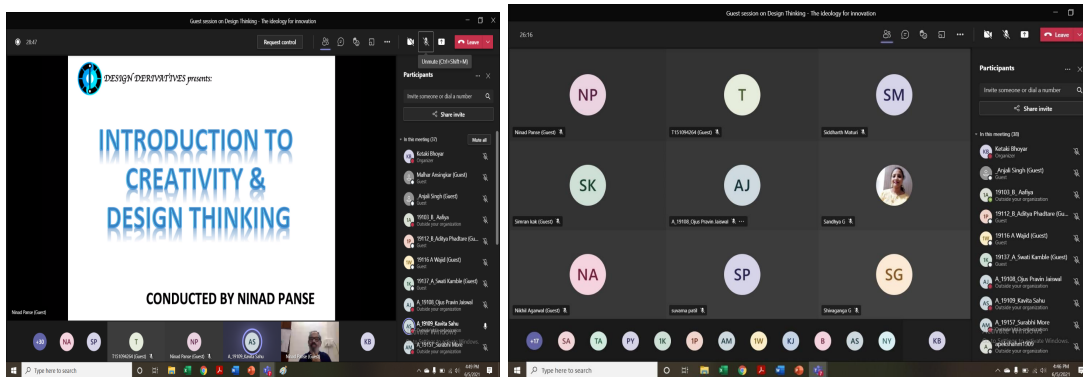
Guest session on Design Thinking - The ideology for innovation

28:47

Request control

Unmute (Ctrl+Shift+M)

Leave

DESIGN DERIVATIVES presents:

INTRODUCTION TO CREATIVITY & DESIGN THINKING

CONDUCTED BY NINAD PANSE

Ninad Panse (Guest)

Participants

Invite someone or dial a number

Share invite

In this meeting (37)

Mute all

Ketaki Bhoyar
Organizer

Malhar Amsingkar (Guest)
Guest

_Anjali Singh (Guest)
Guest

19103_B_Aaliya
Outside your organization

19112_B_Aditya Phadture (Gu...
Guest

19116 A Wajid (Guest)
Guest

19137_A_Swati Kamble (Guest)
Guest

A_19108_Ojus Pravin Jaiswal
Outside your organization

A_19109_Kavita Sahu
Outside your organization

A_19157_Surabhi More
Outside your organization

+30 NA SP T NP AS KB

T151094264 (Guest)

Ninad Panse (Guest)

A_19109_Kavita Sahu

Ninad Panse (Guest)

Type here to search

6/5/2021

Guest session on Design Thinking - The ideology for innovation

26:16

Leave

NP
Ninad Panse (Guest)

T
T151094264 (Guest)

SM
Siddharth Maturi

SK
Simran kok (Guest)

AJ
A_19108_Ojus Pravin Jaiswal

Sandhya G

NA
Nikhil Agarwal (Guest)

SP
suvarna patil

SG
Shivaganga G

Participants

Invite someone or dial a number

Share invite

In this meeting (38)

Ketaki Bhoyar
Organizer

_Anjali Singh (Guest)
Guest

19103_B_Aaliya
Outside your organization

19112_B_Aditya Phadture (Gu...
Guest

19116 A Wajid (Guest)
Guest

19137_A_Swati Kamble (Guest)
Guest

A_19108_Ojus Pravin Jaiswal
Outside your organization

A_19109_Kavita Sahu
Outside your organization

A_19157_Surabhi More
Outside your organization

apekshaheri1909
Outside your organization

+17 SA TA PY 1K 1P AM IW KJ B AS NY KB

Type here to search

4:46 PM
6/5/2021